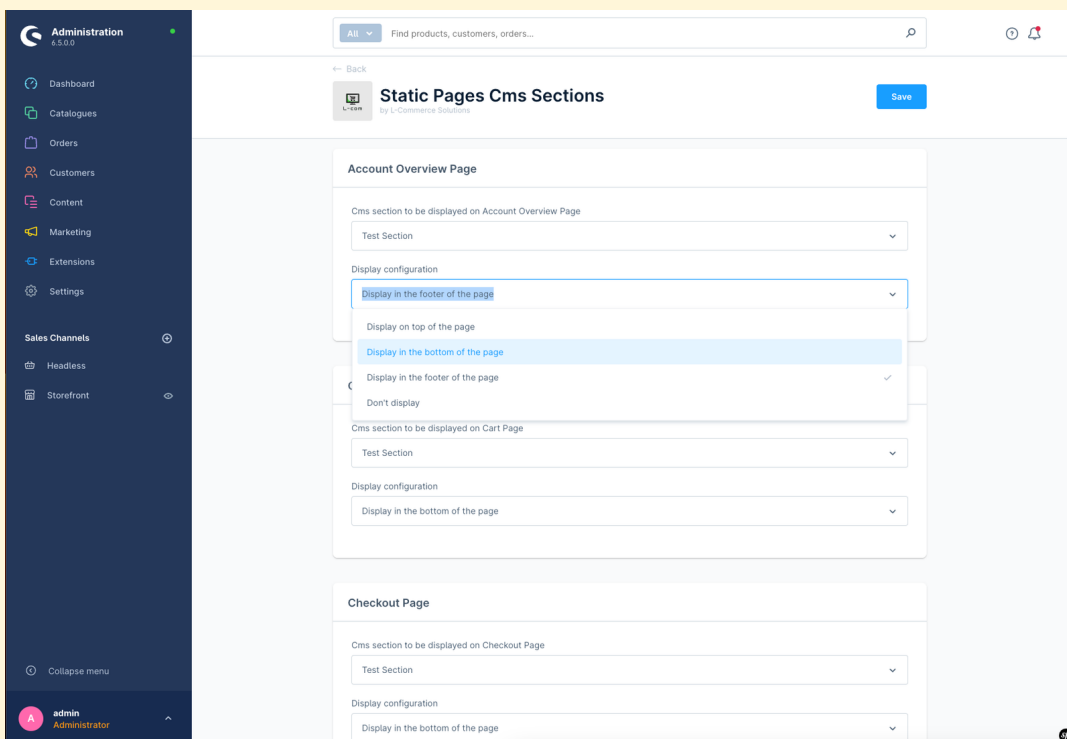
Administration
6.5.0.0

Dashboard
Catalogues
Orders
Customers
Content
Marketing
Extensions
Settings

Sales Channels
Headless
Storefront

Collapse menu

A admin
Administrator

All
Find products, customers, orders...

← Back

L-com
Static Pages Cms Sections
by L-Commerce Solutions

Save

Account Overview Page

Cms section to be displayed on Account Overview Page
Test Section

Display configuration
Display in the footer of the page

Display on top of the page
Display in the bottom of the page
Display in the footer of the page
Don't display

C

Cms section to be displayed on Cart Page
Test Section

Display configuration
Display in the bottom of the page

Checkout Page

Cms section to be displayed on Checkout Page
Test Section

Display configuration
Display in the bottom of the page